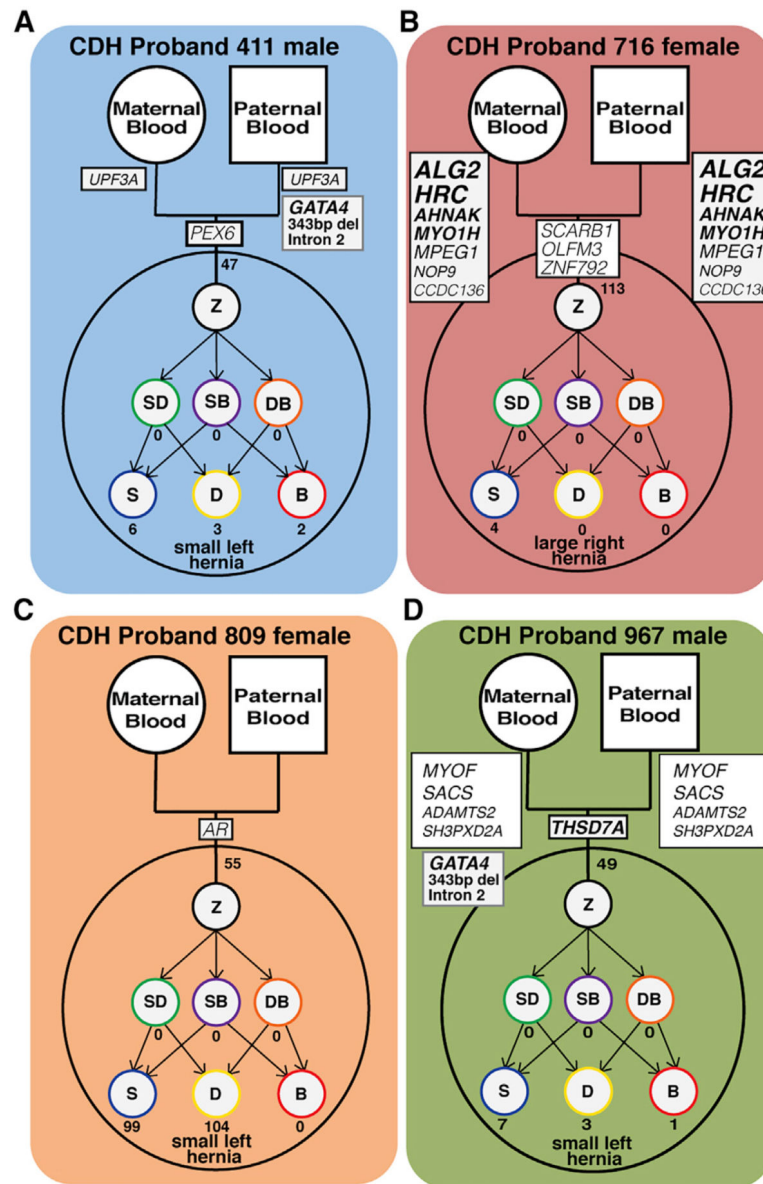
A

CDH Proband 411 male

Maternal Blood

Paternal Blood

UPF3A

UPF3A

GATA4
343bp del
Intron 2

PEX6

47

Z

SD SB DB

0 0 0

S D B

6 3 2

small left hernia

B

CDH Proband 716 female

Maternal Blood

Paternal Blood

ALG2
HRC
AHNAK
MYO1H
MPEG1
NOP9
CCDC136

ALG2
HRC
AHNAK
MYO1H
MPEG1
NOP9
CCDC13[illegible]

SCARB1
OLFM3
ZNF792

113

Z

SD SB DB

0 0 0

S D B

4 0 0

large right hernia

C

CDH Proband 809 female

Maternal Blood

Paternal Blood

AR

55

Z

SD SB DB

0 0 0

S D B

99 104 0

small left hernia

D

CDH Proband 967 male

Maternal Blood

Paternal Blood

MYOF
SACS
ADAMTS2
SH3PXD2A

MYOF
SACS
ADAMTS2
SH3PXD2A

THSD7A

GATA4
343bp del
Intron 2

49

Z

SD SB DB

0 0 0

S D B

7 3 1

small left hernia